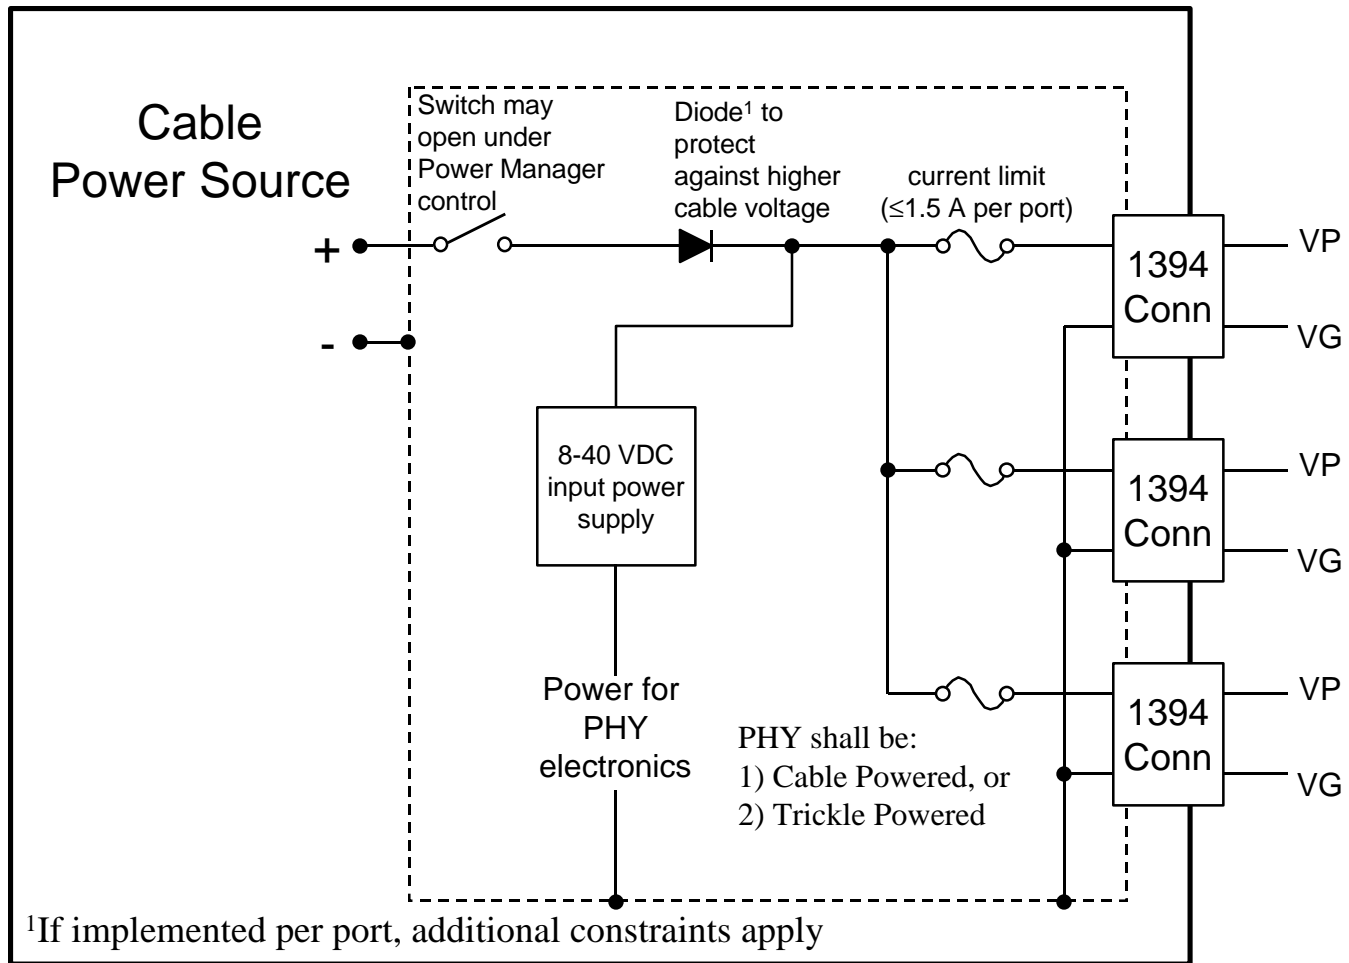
Cable Power Source

+

-

Switch may open under Power Manager control

Diode$^1$ to protect against higher cable voltage

current limit (≤1.5 A per port)

1394 Conn

VP

VG

8-40 VDC input power supply

1394 Conn

VP

VG

Power for PHY electronics

PHY shall be:
1) Cable Powered, or
2) Trickle Powered

1394 Conn

VP

VG

$^1$If implemented per port, additional constraints apply